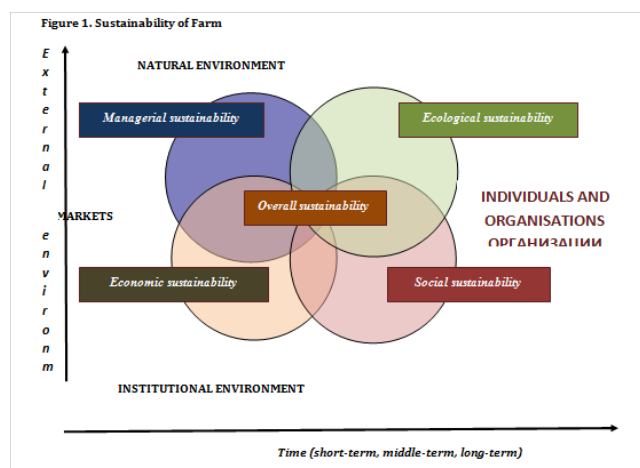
Figure 1. Sustainability of Farm

External environm

NATURAL ENVIRONMENT

Managerial sustainability

Ecological sustainability

MARKETS

Overall sustainability

INDIVIDUALS AND ORGANISATIONS

ОРГАНИЗАЦИИ

Economic sustainability

Social sustainability

INSTITUTIONAL ENVIRONMENT

Time (short-term, middle-term, long-term)